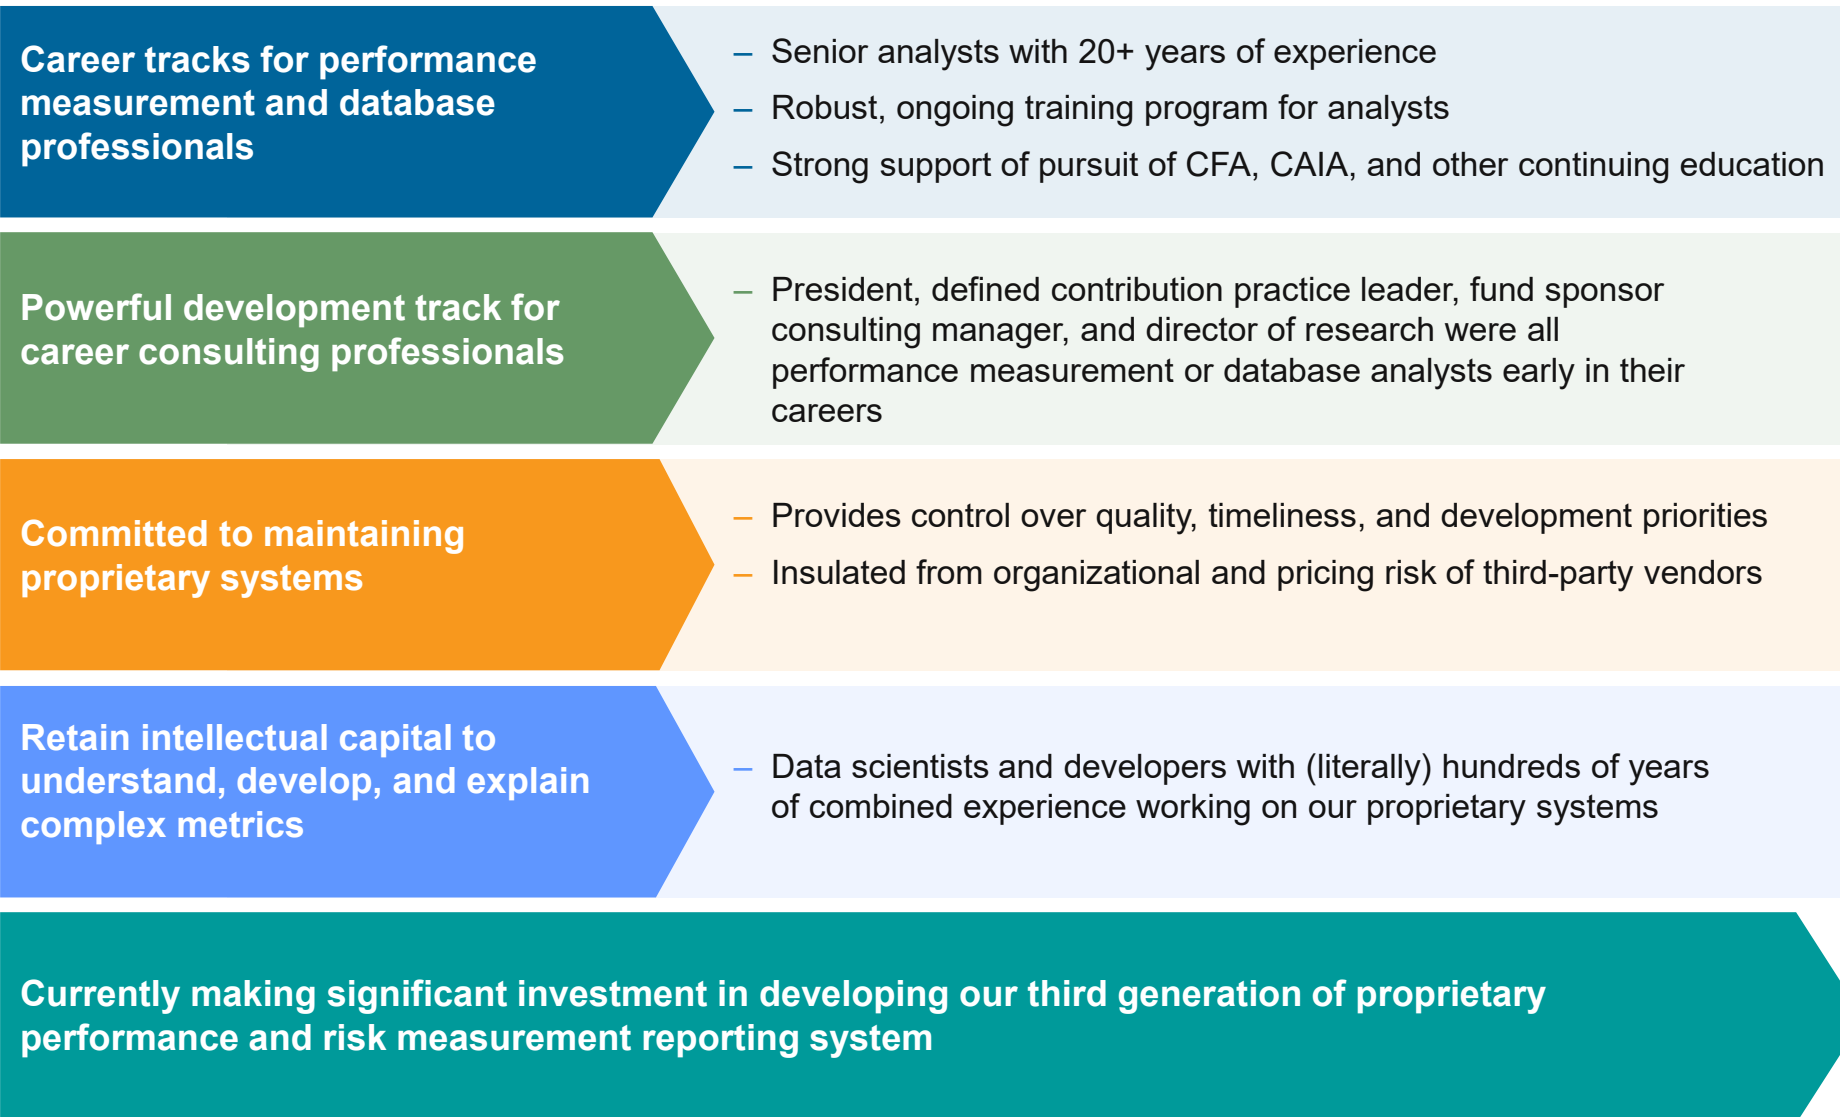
Career tracks for performance measurement and database professionals

– Senior analysts with 20+ years of experience
– Robust, ongoing training program for analysts
– Strong support of pursuit of CFA, CAIA, and other continuing education

Powerful development track for career consulting professionals

– President, defined contribution practice leader, fund sponsor consulting manager, and director of research were all performance measurement or database analysts early in their careers

Committed to maintaining proprietary systems

– Provides control over quality, timeliness, and development priorities
– Insulated from organizational and pricing risk of third-party vendors

Retain intellectual capital to understand, develop, and explain complex metrics

– Data scientists and developers with (literally) hundreds of years of combined experience working on our proprietary systems

Currently making significant investment in developing our third generation of proprietary performance and risk measurement reporting system